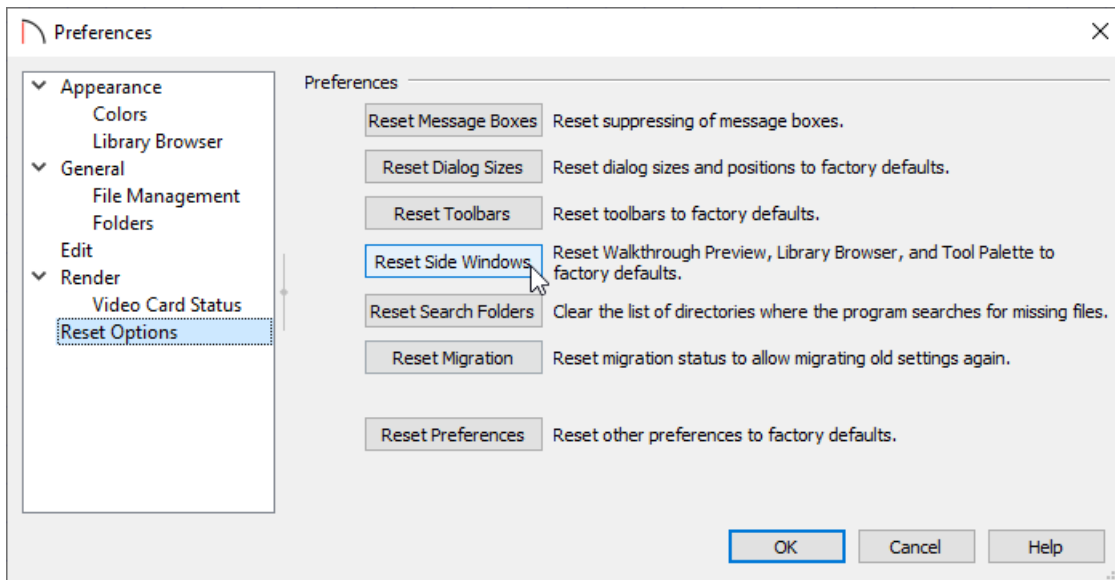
Preferences

Appearance
Colors
Library Browser
General
File Management
Folders
Edit
Render
Video Card Status
Reset Options

Preferences

Reset Message Boxes Reset suppressing of message boxes.

Reset Dialog Sizes Reset dialog sizes and positions to factory defaults.

Reset Toolbars Reset toolbars to factory defaults.

Reset Side Windows Reset Walkthrough Preview, Library Browser, and Tool Palette to factory defaults.

Reset Search Folders Clear the list of directories where the program searches for missing files.

Reset Migration Reset migration status to allow migrating old settings again.

Reset Preferences Reset other preferences to factory defaults.

OK Cancel Help